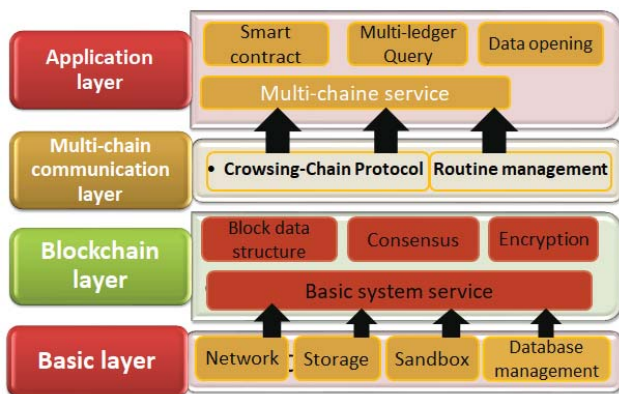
Application layer

Smart contract

Multi-ledger Query

Data opening

Multi-chaine service

Multi-chain communication layer

• Crowsing-Chain Protocol

Routine management

Blockchain layer

Block data structure

Consensus

Encryption

Basic system service

Basic layer

Network

Storage

Sandbox

Database management